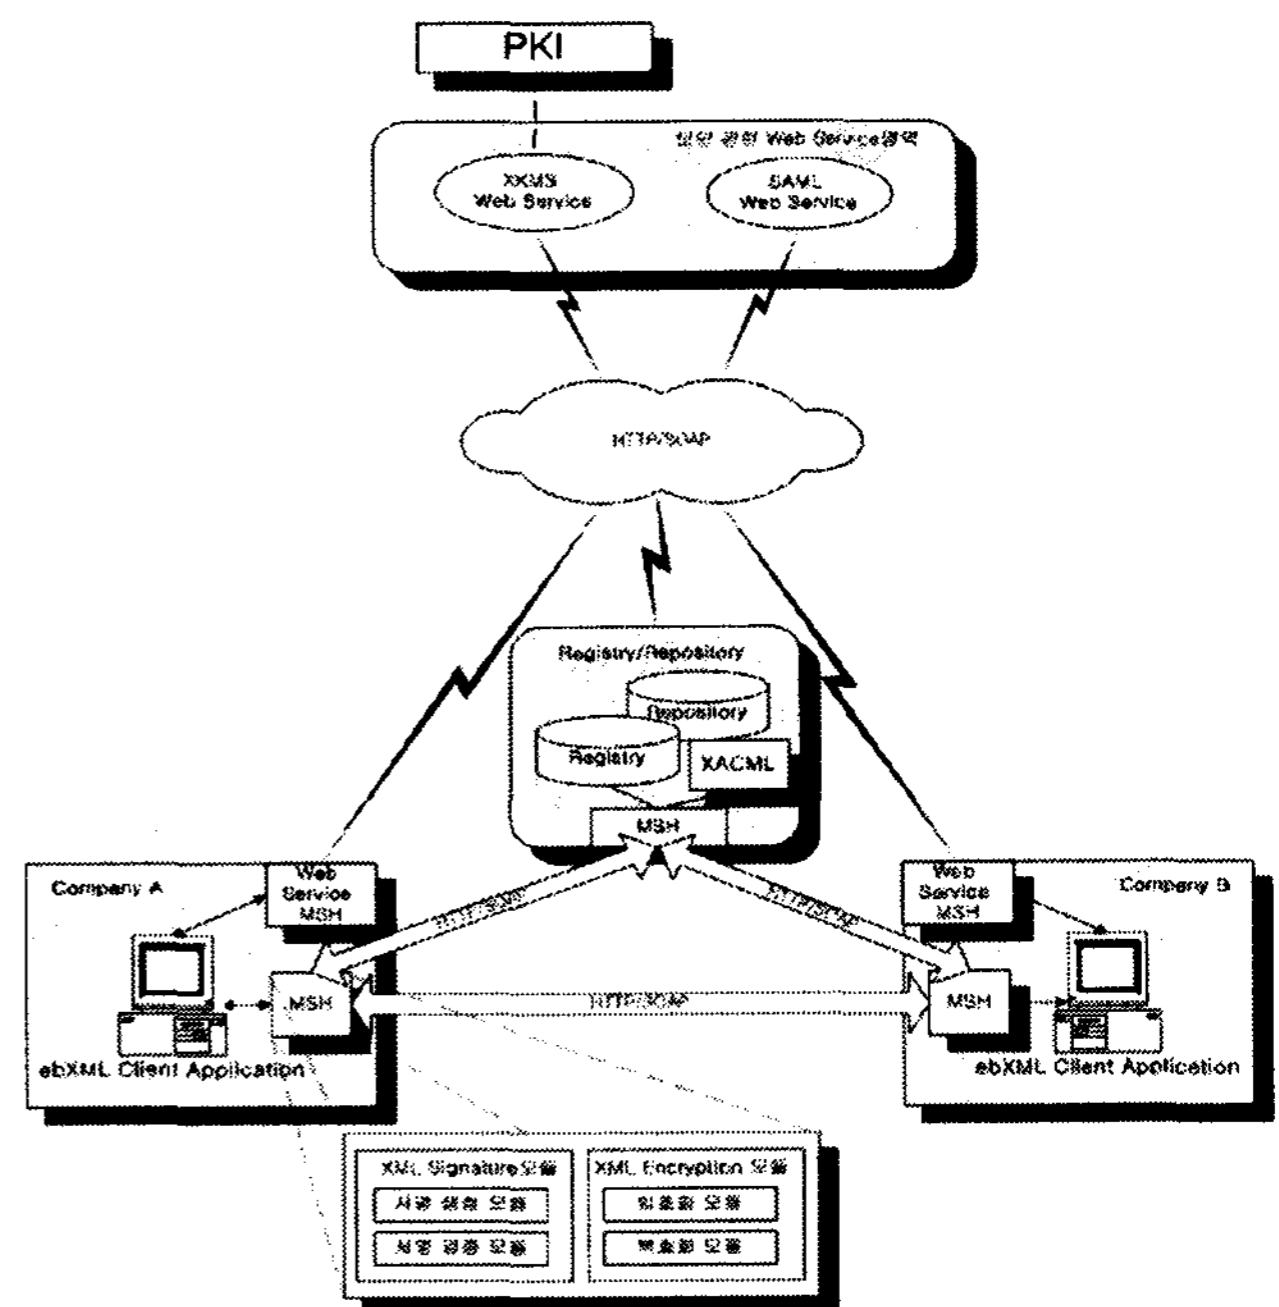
PKI

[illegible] Web Service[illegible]

XKMS Web Service

SAML Web Service

HTTP/SOAP

Registry/Repository

Repository

Registry

XACML

MSH

Company A

Web Service MSH

HTTP/SOAP

MSH

ebXML Client Application

HTTP/SOAP

Company B

Web Service MSH

HTTP/SOAP

MSH

ebXML Client Application

XML Signature 모듈

서명 생성 모듈

서명 검증 모듈

XML Encryption 모듈

암호화 모듈

복호화 모듈